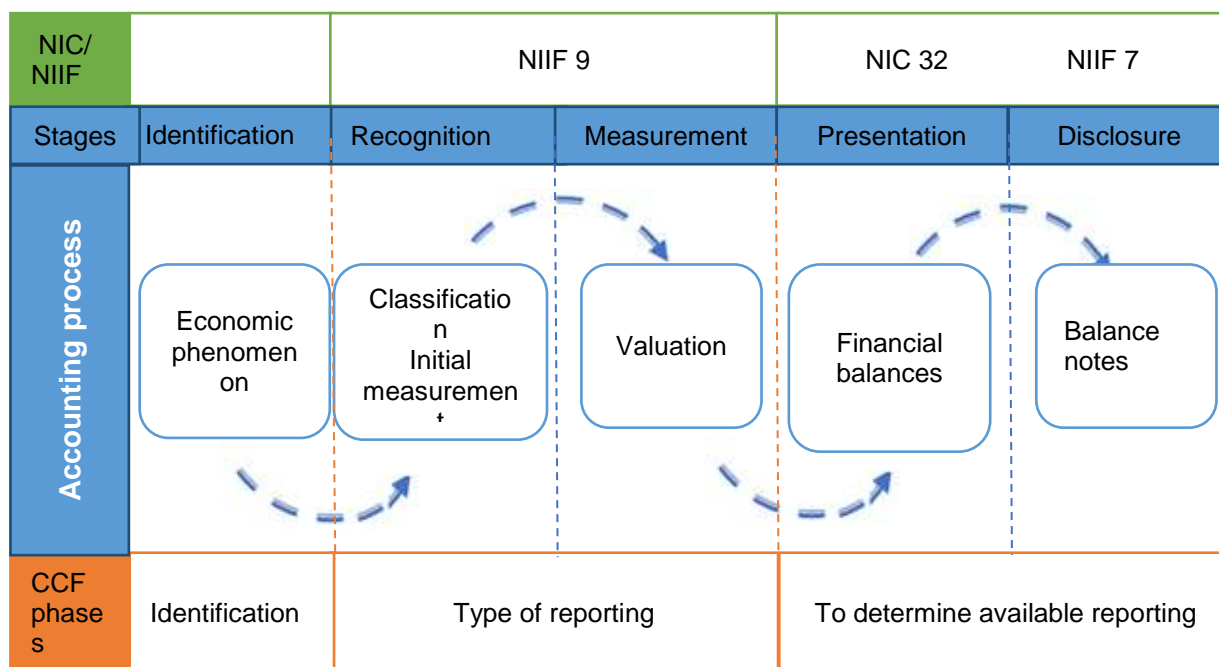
| NIC/ NIIF | | NIIF 9 | | NIC 32 | NIIF 7 |
|---|---|---|---|---|---|
| Stages | Identification | Recognition | Measurement | Presentation | Disclosure |
| Accounting process | Economic phenomenon | Classification Initial measurement | Valuation | Financial balances | Balance notes |
| CCF phases | Identification | Type of reporting | | To determine available reporting | |